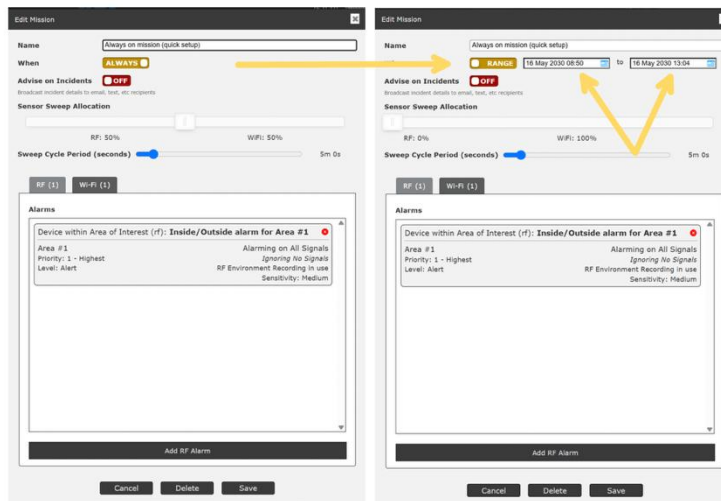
Edit Mission

Name Always on mission (quick setup)

When ALWAYS

Advise on Incidents OFF

Broadcast incident details to email, text, etc recipients

Sensor Sweep Allocation

RF: 50% WiFi: 50%

Sweep Cycle Period (seconds) 5m 0s

RF (1) Wi-Fi (1)

Alarms

Device within Area of Interest (rf): Inside/Outside alarm for Area #1

Area #1 Alarming on All Signals
Priority: 1 - Highest Ignoring No Signals
Level: Alert RF Environment Recording in use
Sensitivity: Medium

Add RF Alarm

Cancel Delete Save

Edit Mission

Name Always on mission (quick setup)

RANGE 16 May 2030 08:50 to 16 May 2030 13:04

Advise on Incidents OFF

Broadcast incident details to email, text, etc recipients

Sensor Sweep Allocation

RF: 0% WiFi: 100%

Sweep Cycle Period (seconds) 5m 0s

RF (1) Wi-Fi (1)

Alarms

Device within Area of Interest (rf): Inside/Outside alarm for Area #1

Area #1 Alarming on All Signals
Priority: 1 - Highest Ignoring No Signals
Level: Alert RF Environment Recording in use
Sensitivity: Medium

Add RF Alarm

Cancel Delete Save